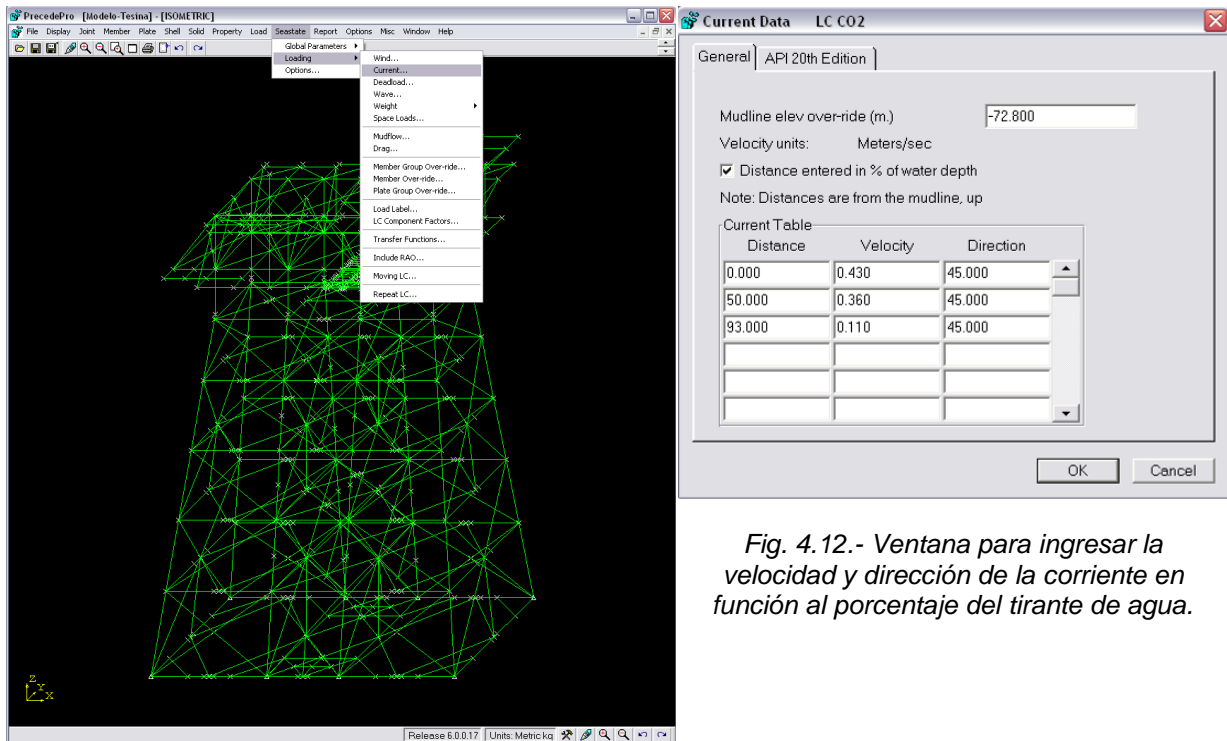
PrecedePro [Modelo-Tesina] - [ISOMETRIC]

File Display Joint Member Plate Shell Solid Property Load Seastate Report Options Misc Window Help

Global Parameters
Loading
Options...

Wind...
Current...
Deadload...
Wave...
Weight
Space Loads...
Mudflow...
Drag...
Member Group Over-ride...
Member Over-ride...
Plate Group Over-ride...
Load Label...
LC Component Factors...
Transfer Functions...
Include RAO...
Moving LC...
Repeat LC...

Z
Y
X

Release 6.0.0.17 | Units: Metric kg

Current Data LC CO2

General | API 20th Edition

Mudline elev over-ride (m.) -72.800

Velocity units: Meters/sec

Distance entered in % of water depth

Note: Distances are from the mudline, up

Current Table

| Distance | Velocity | Direction |
|---|---|---|
| 0.000 | 0.430 | 45.000 |
| 50.000 | 0.360 | 45.000 |
| 93.000 | 0.110 | 45.000 |
| | | |
| | | |
| | | |

OK Cancel

Fig. 4.12.- Ventana para ingresar la velocidad y dirección de la corriente en función al porcentaje del tirante de agua.